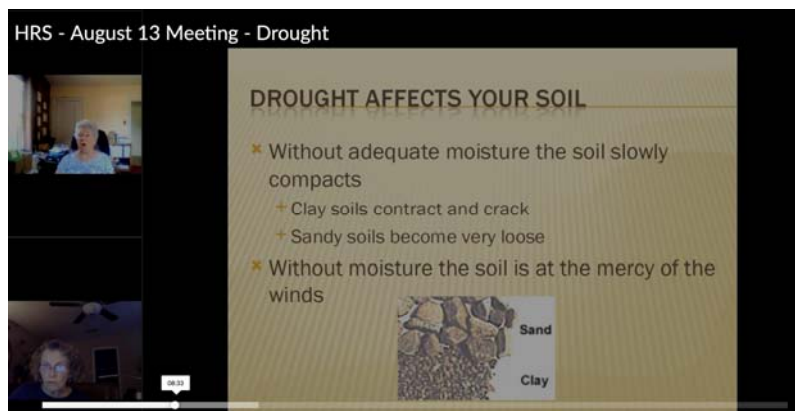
HRS - August 13 Meeting - Drought

DROUGHT AFFECTS YOUR SOIL

Without adequate moisture the soil slowly compacts

Clay soils contract and crack

Sandy soils become very loose

Without moisture the soil is at the mercy of the winds

Sand

Clay

08:33